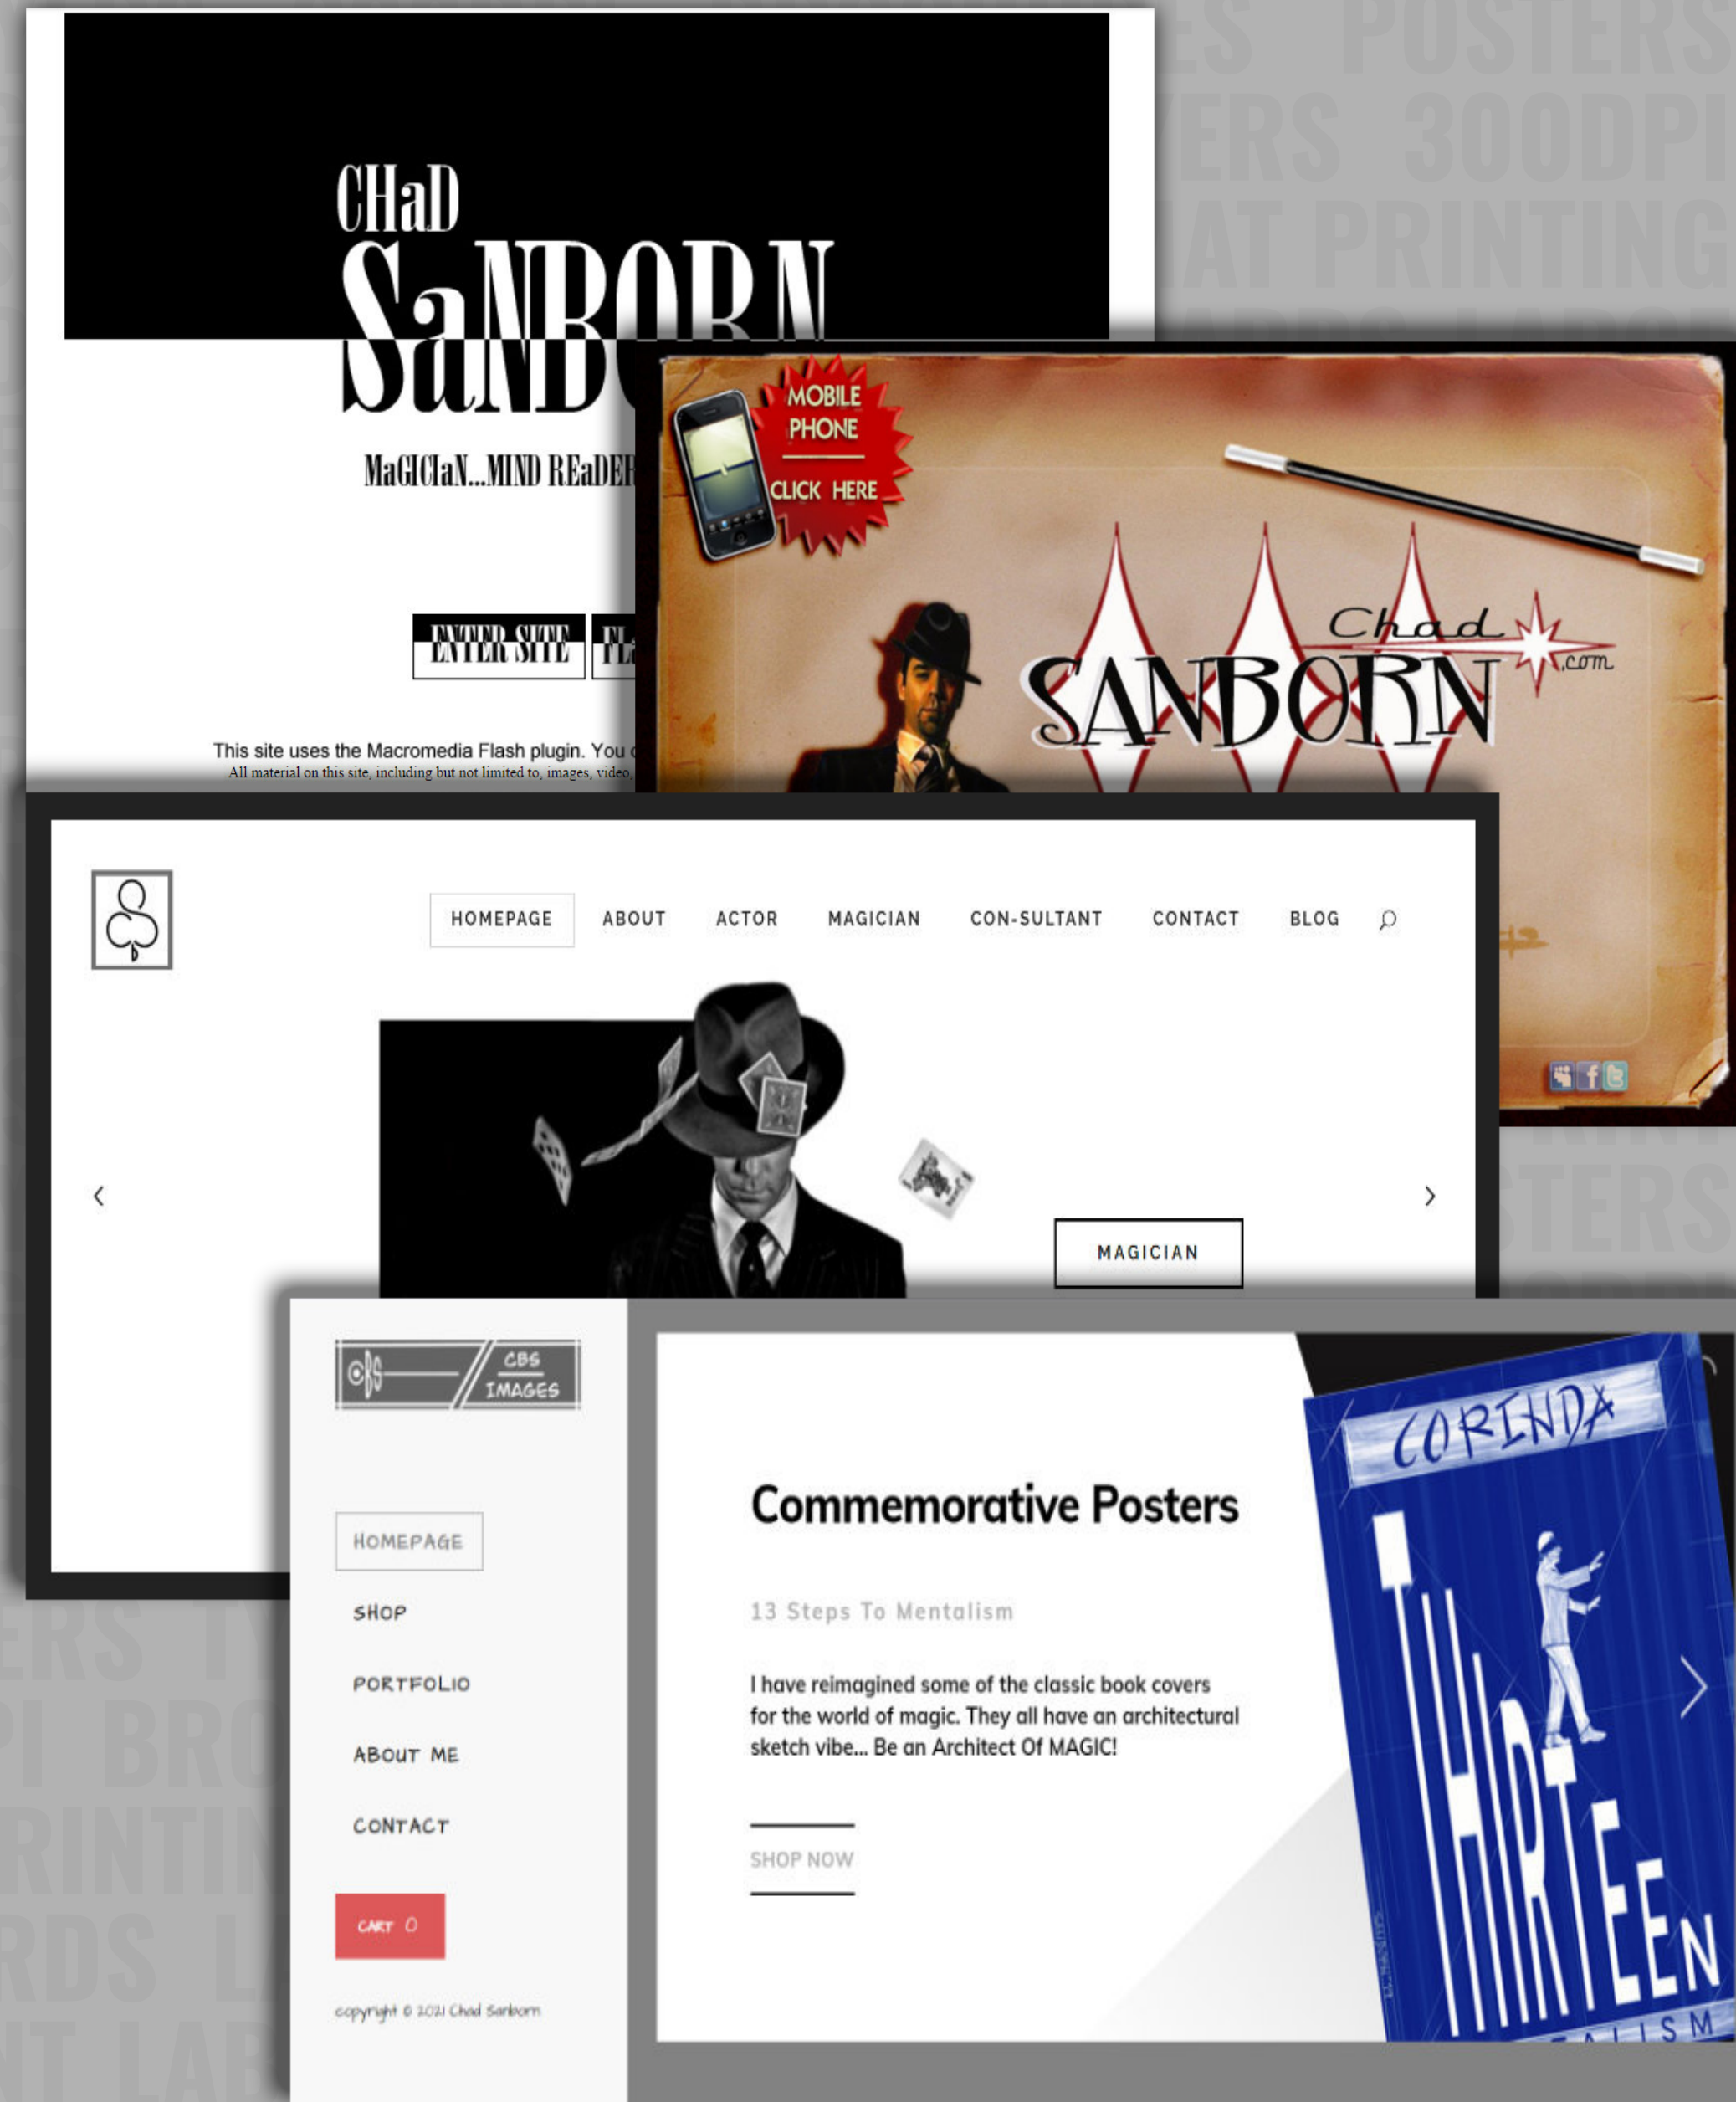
ES POSTERS
ERS 300DPI
AT PRINTING

CHaD
SaNBORN

MaGICIaN...MIND REaDER

ENTER SITE
FLA

This site uses the Macromedia Flash plugin. You c
All material on this site, including but not limited to, images, video,

MOBILE PHONE
CLICK HERE

Chad
SANBORN
.com

HOMEPAGE
ABOUT
ACTOR
MAGICIAN
CON-SULTANT
CONTACT
BLOG

‹
›
MAGICIAN

CBS
CBS IMAGES

HOMEPAGE
SHOP
PORTFOLIO
ABOUT ME
CONTACT

CART 0

copyright © 2021 Chad Sanborn

Commemorative Posters

13 Steps To Mentalism

I have reimagined some of the classic book covers for the world of magic. They all have an architectural sketch vibe... Be an Architect Of MAGIC!

SHOP NOW

CORINDA
THIRTEEN
TALISM

ERS TY
I BRO
RINTIN
RDS L
T LAB